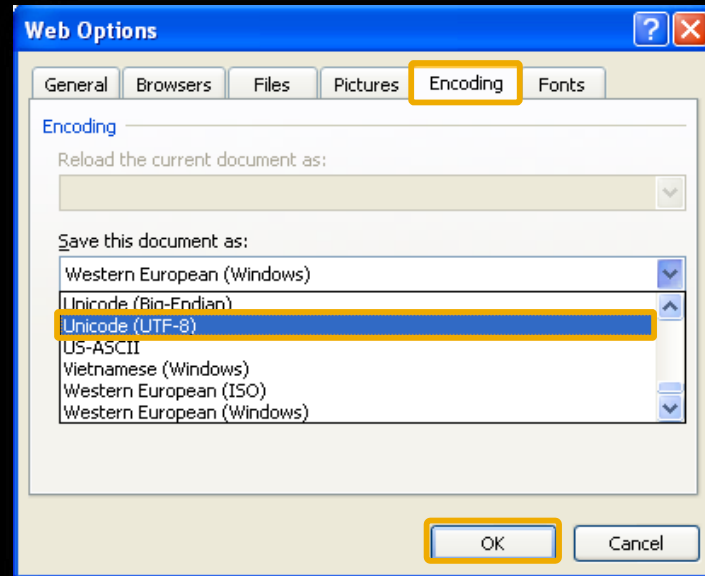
Web Options

General Browsers Files Pictures Encoding Fonts

Encoding

Reload the current document as:

Save this document as:

Western European (Windows)

Unicode (Big-Endian)
Unicode (UTF-8)
US-ASCII
Vietnamese (Windows)
Western European (ISO)
Western European (Windows)

OK Cancel